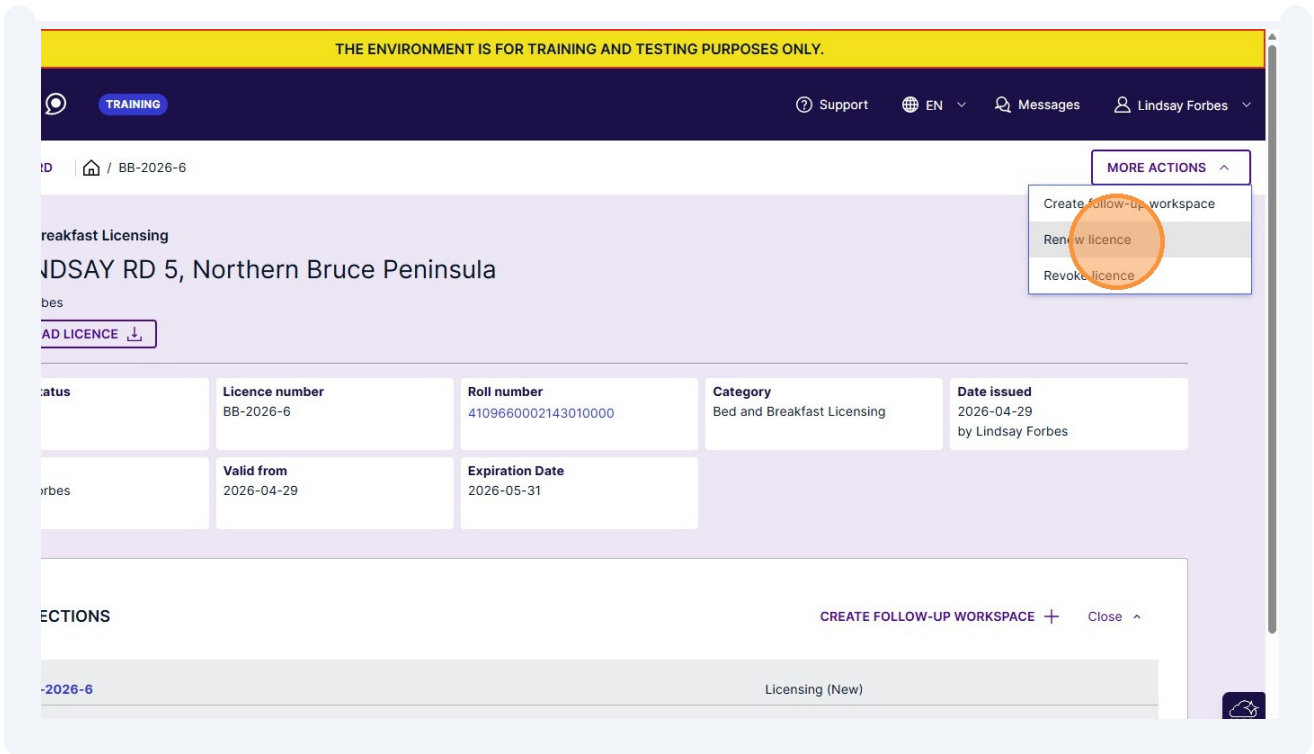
THE ENVIRONMENT IS FOR TRAINING AND TESTING PURPOSES ONLY.

TRAINING

Support EN Messages Lindsay Forbes

RD / BB-2026-6

MORE ACTIONS

Create follow-up workspace
Renew licence
Revoke licence

reakfast Licensing

NDSAY RD 5, Northern Bruce Peninsula

bes

AD LICENCE

| tatus | Licence number | Roll number | Category | Date issued |
|---|---|---|---|---|
| | BB-2026-6 | 4109660002143010000 | Bed and Breakfast Licensing | 2026-04-29 by Lindsay Forbes |
| rbes | Valid from 2026-04-29 | Expiration Date 2026-05-31 | | |

ECTIONS

CREATE FOLLOW-UP WORKSPACE + Close

-2026-6 Licensing (New)